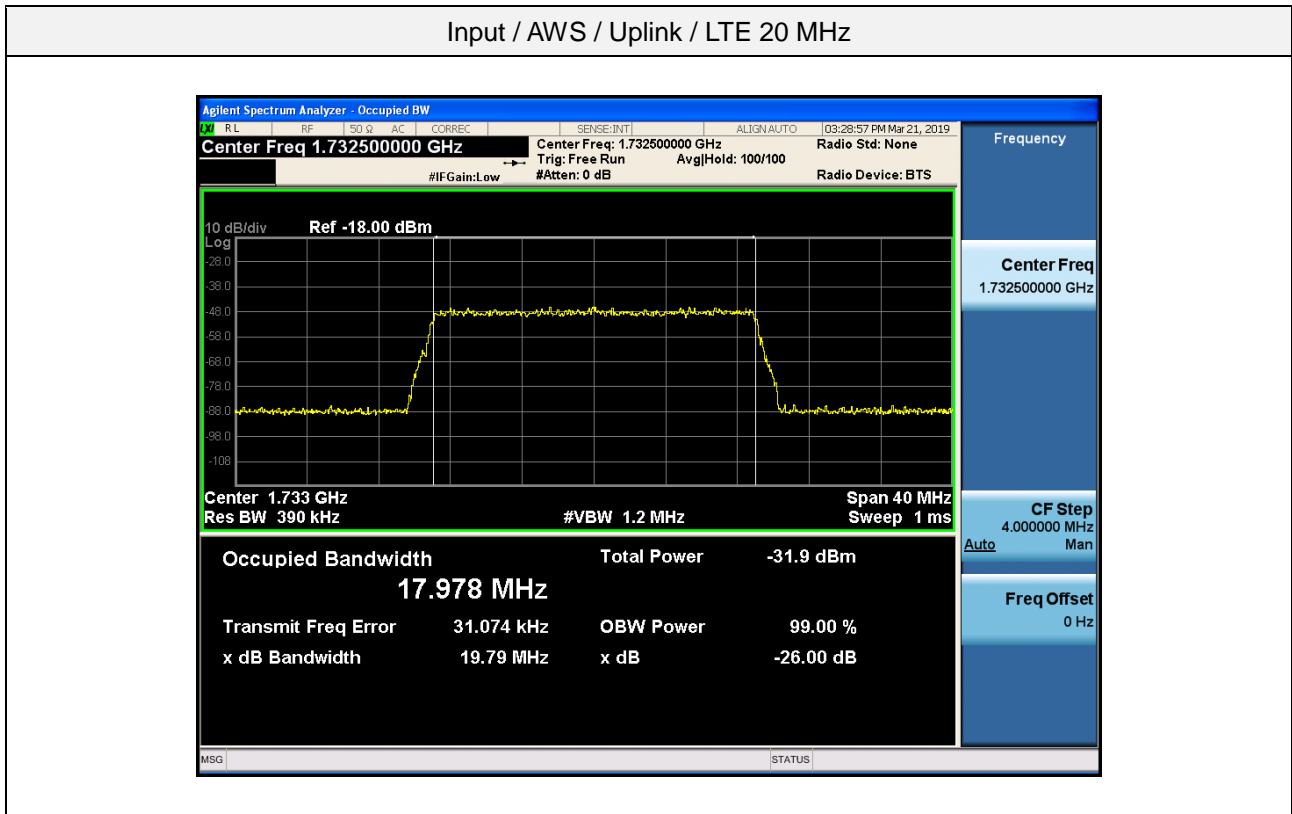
Input / AWS / Uplink / LTE 20 MHz

Agilent Spectrum Analyzer - Occupied BW

RL RF 50 Ω AC CORREC SENSE:INT ALIGN AUTO 03:28:57 PM Mar 21, 2019

Center Freq 1.732500000 GHz

Center Freq: 1.732500000 GHz
Trig: Free Run Avg|Hold: 100/100
#IFGain:Low #Atten: 0 dB

Radio Std: None
Radio Device: BTS

Frequency

10 dB/div Ref -18.00 dBm
Log
-28.0
-38.0
-48.0
-58.0
-68.0
-78.0
-88.0
-98.0
-108

Center 1.733 GHz
Res BW 390 kHz
#VBW 1.2 MHz
Span 40 MHz
Sweep 1 ms

Occupied Bandwidth
17.978 MHz
Total Power -31.9 dBm
Transmit Freq Error 31.074 kHz
OBW Power 99.00 %
x dB Bandwidth 19.79 MHz
x dB -26.00 dB

Center Freq
1.732500000 GHz

CF Step
4.000000 MHz
Auto Man

Freq Offset
0 Hz

MSG
STATUS